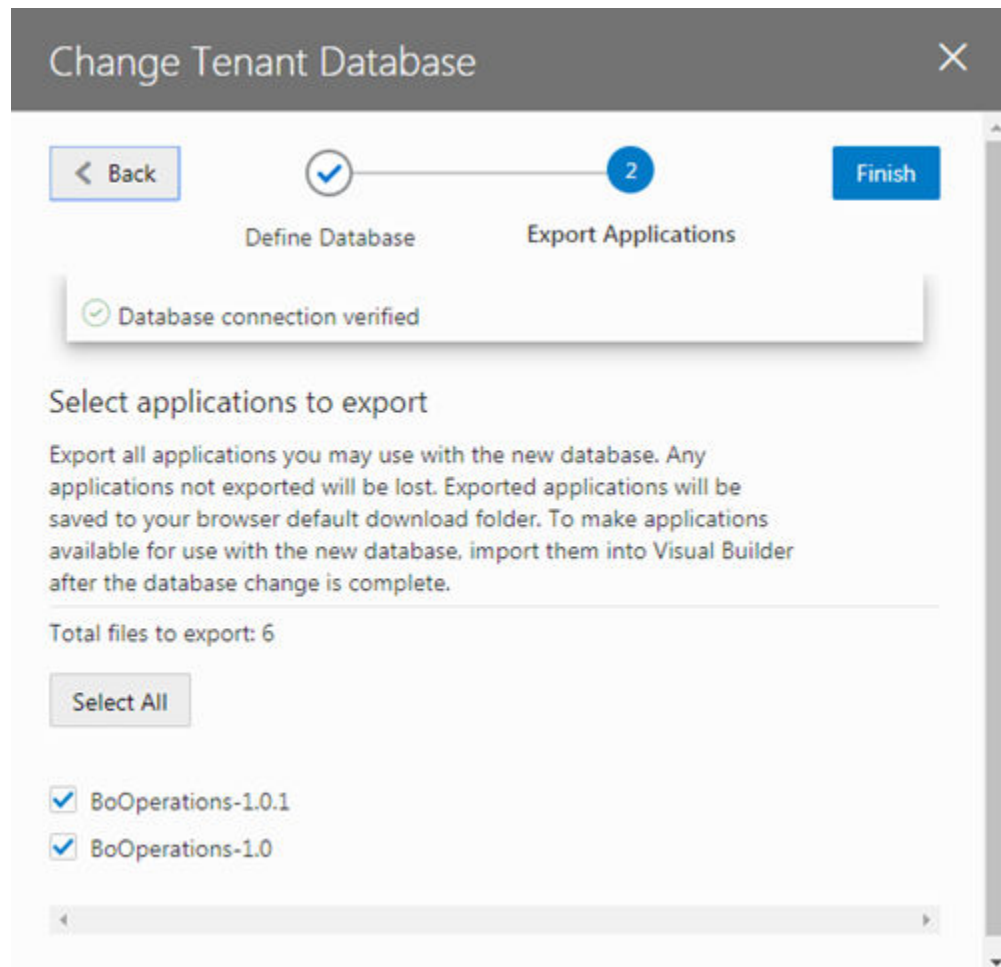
Change Tenant Database

Back

2

Finish

Define Database

Export Applications

Database connection verified

Select applications to export

Export all applications you may use with the new database. Any applications not exported will be lost. Exported applications will be saved to your browser default download folder. To make applications available for use with the new database, import them into Visual Builder after the database change is complete.

Total files to export: 6

Select All

BoOperations-1.0.1

BoOperations-1.0